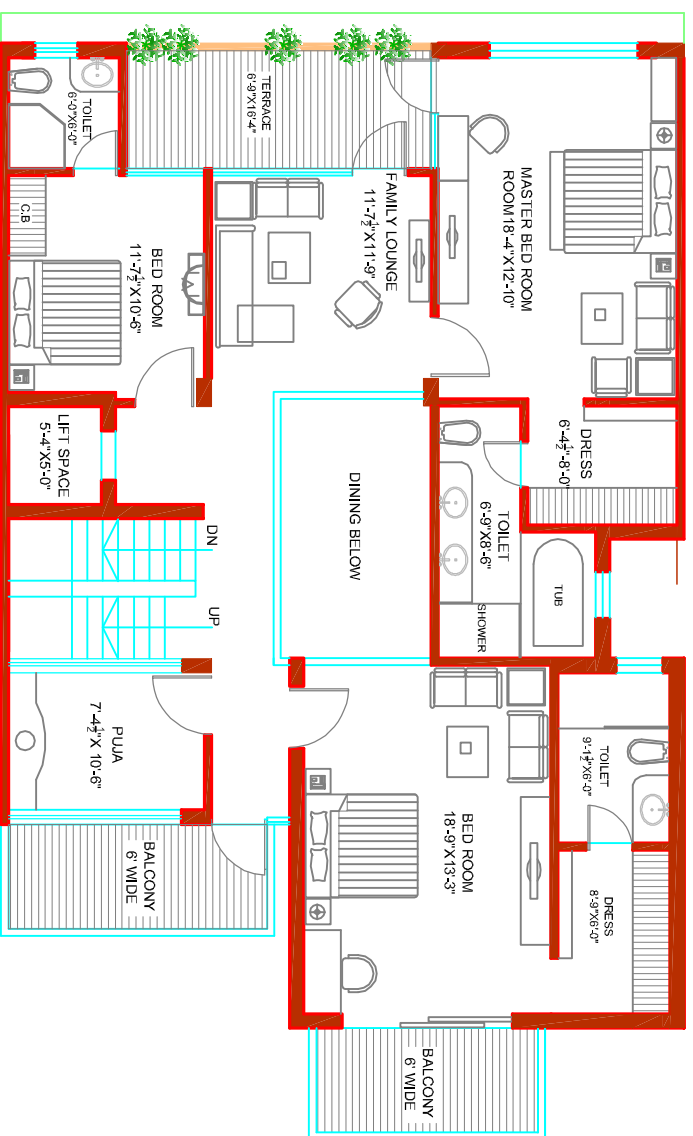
TOILET
6'-0"X6'-0"

TERRACE
6'-9"X16'-4"

MASTER BED ROOM
ROOM 18'-4"X12'-10"

FAMILY LOUNGE
11'-$7\frac{1}{2}$"X11'-9"

C.B

BED ROOM
11'-$7\frac{1}{2}$"X10'-6"

LIFT SPACE
5'-4"X5'-0"

DRESS
6'-$4\frac{1}{2}$"-8'-0"

DINING BELOW

TOILET
6'-9"X8'-6"

TUB

SHOWER

DN

UP

PUJA
7'-$4\frac{1}{2}$"X 10'-6"

TOILET
9'-$1\frac{1}{2}$"X6'-0"

BED ROOM
18'-9"X13'-3"

DRESS
8'-9"X6'-0"

BALCONY
6' WIDE

BALCONY
6' WIDE